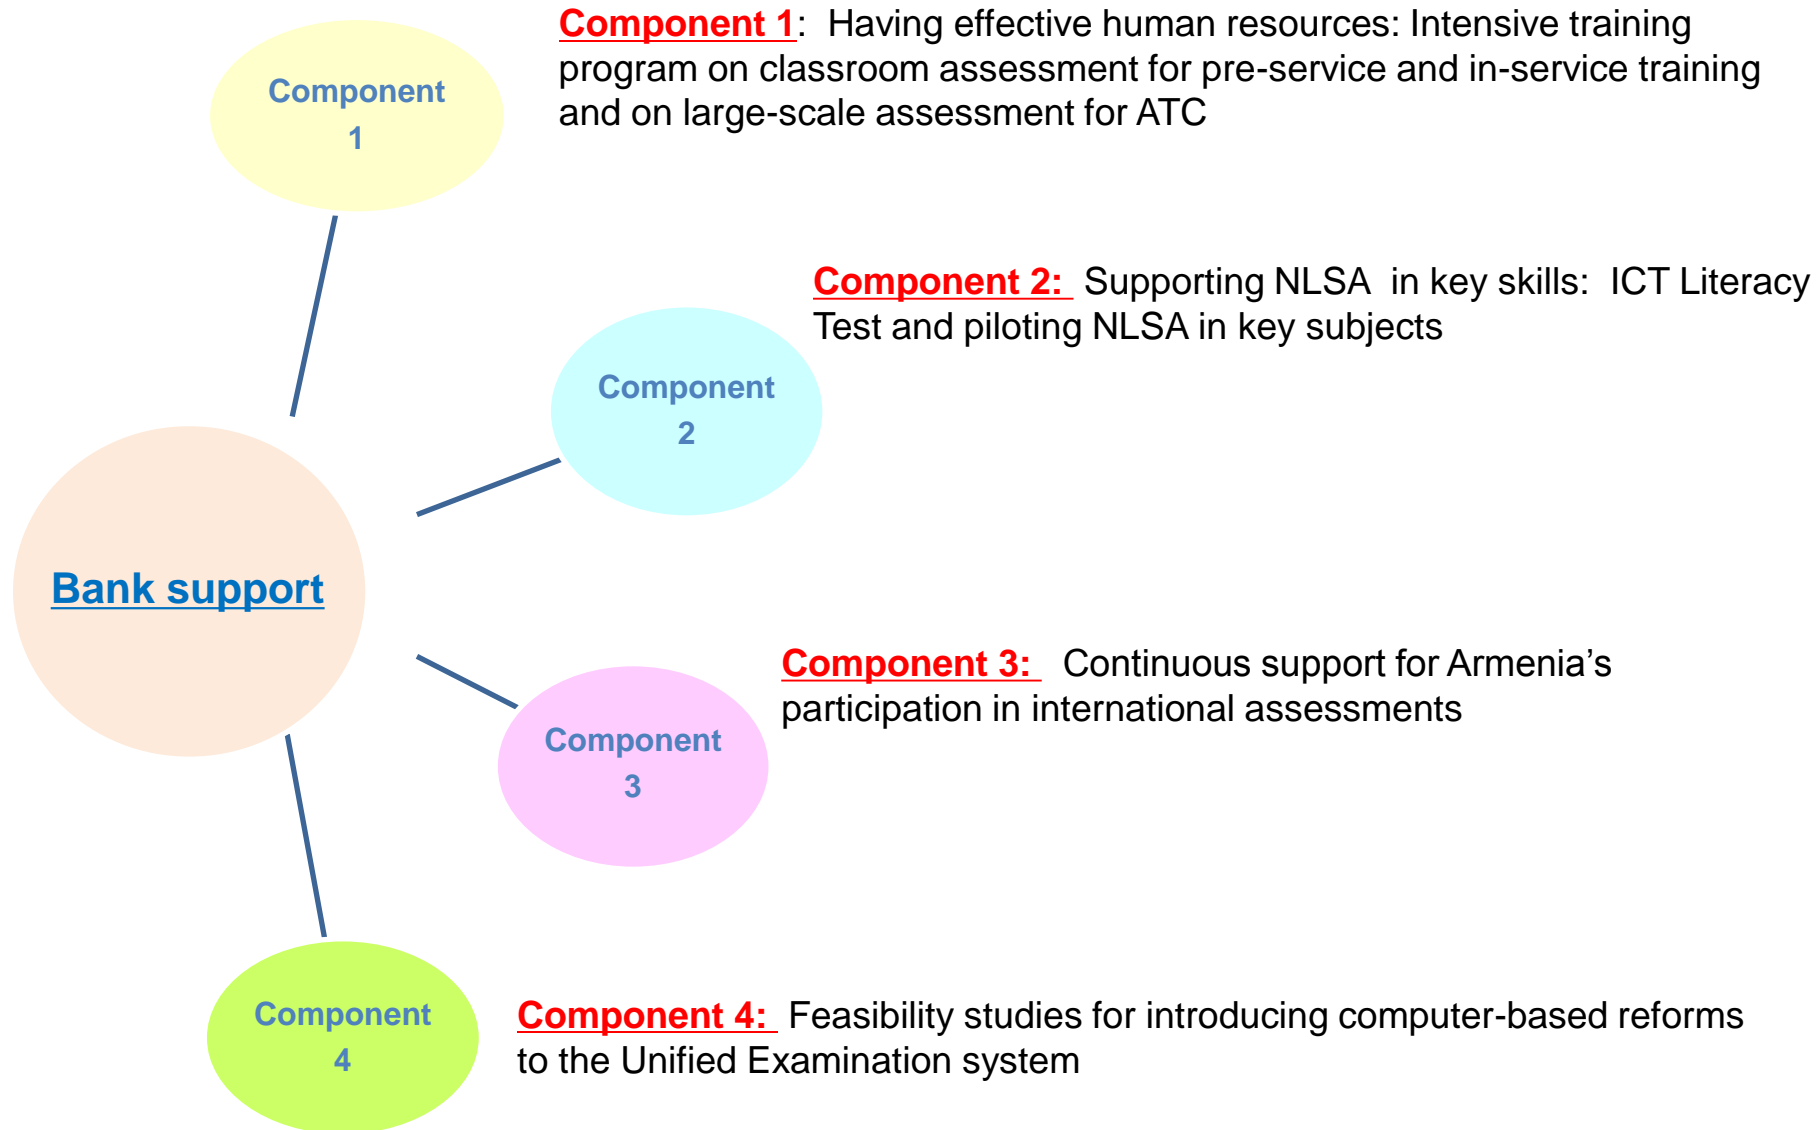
Component 1

Component 1: Having effective human resources: Intensive training program on classroom assessment for pre-service and in-service training and on large-scale assessment for ATC

Component 2

Component 2: Supporting NLSA in key skills: ICT Literacy Test and piloting NLSA in key subjects

Bank support

Component 3

Component 3: Continuous support for Armenia's participation in international assessments

Component 4

Component 4: Feasibility studies for introducing computer-based reforms to the Unified Examination system